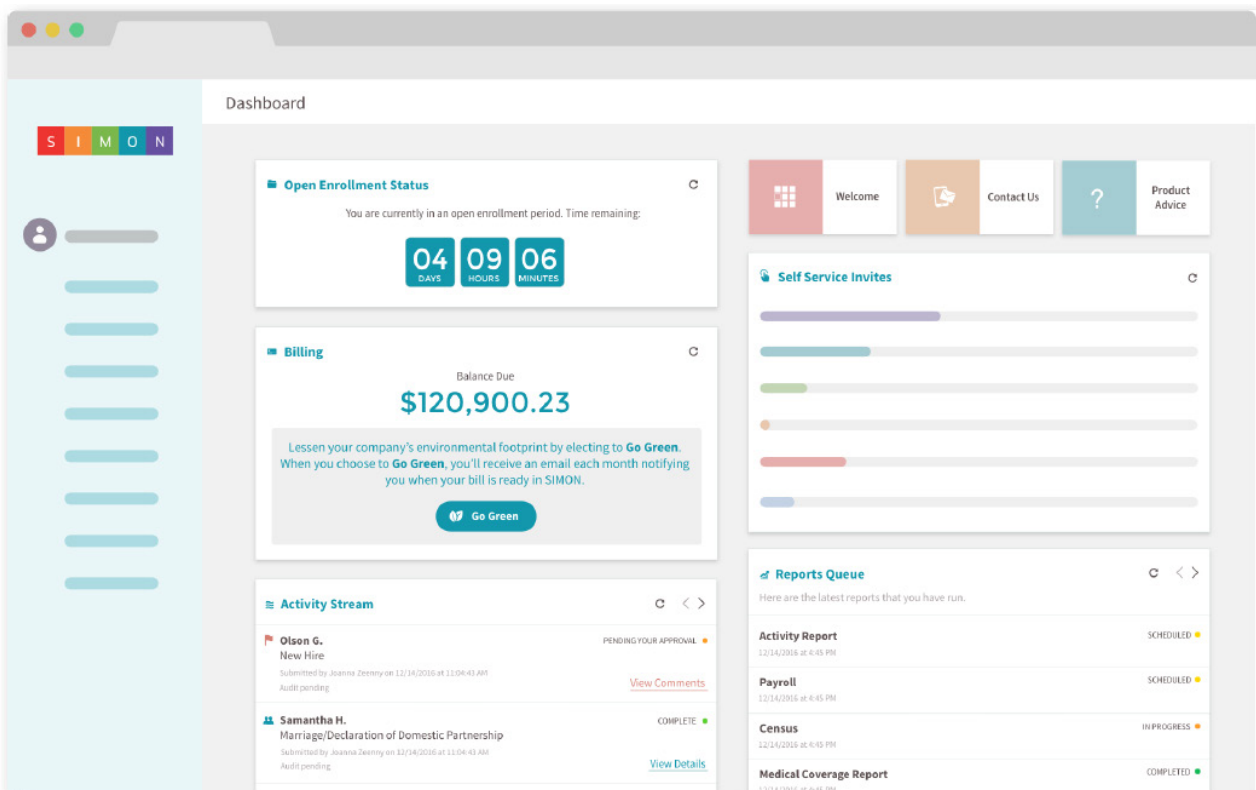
SIMON

Dashboard

Open Enrollment Status

You are currently in an open enrollment period. Time remaining:

04 DAYS 09 HOURS 06 MINUTES

Billing

Balance Due

$120,900.23

Lessen your company's environmental footprint by electing to Go Green. When you choose to Go Green, you'll receive an email each month notifying you when your bill is ready in SIMON.

Go Green

Activity Stream

Olson G.
New Hire
Submitted by Joanna Zeenny on 12/14/2016 at 11:04:43 AM
Audit pending
PENDING YOUR APPROVAL
View Comments

Samantha H.
Marriage/Declaration of Domestic Partnership
Submitted by Joanna Zeenny on 12/14/2016 at 11:04:43 AM
Audit pending
COMPLETE
View Details

Welcome

Contact Us

?
Product Advice

Self Service Invites

Reports Queue

Here are the latest reports that you have run.

Activity Report
12/14/2016 at 4:45 PM
SCHEDULED

Payroll
12/14/2016 at 4:45 PM
SCHEDULED

Census
12/14/2016 at 4:45 PM
IN PROGRESS

Medical Coverage Report
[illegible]
COMPLETED